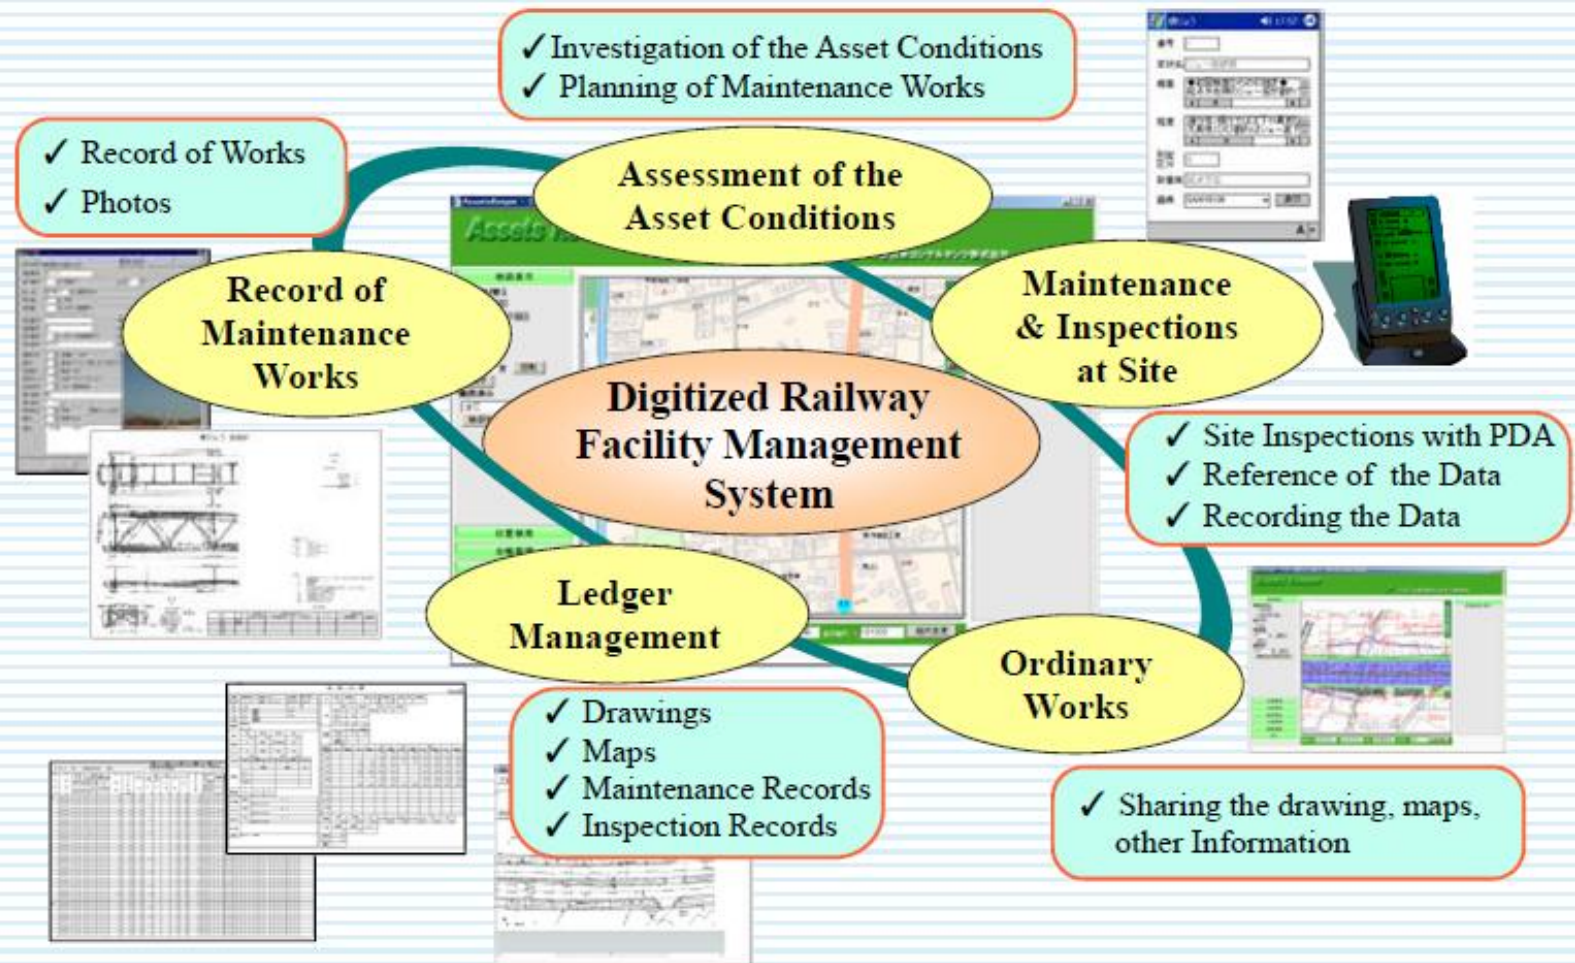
✓Investigation of the Asset Conditions
✓ Planning of Maintenance Works

✓ Record of Works
✓ Photos

Assessment of the Asset Conditions

Record of Maintenance Works

Maintenance & Inspections at Site

Digitized Railway Facility Management System

✓ Site Inspections with PDA
✓ Reference of the Data
✓ Recording the Data

Ledger Management

Ordinary Works

✓ Drawings
✓ Maps
✓ Maintenance Records
✓ Inspection Records

✓ Sharing the drawing, maps, other Information